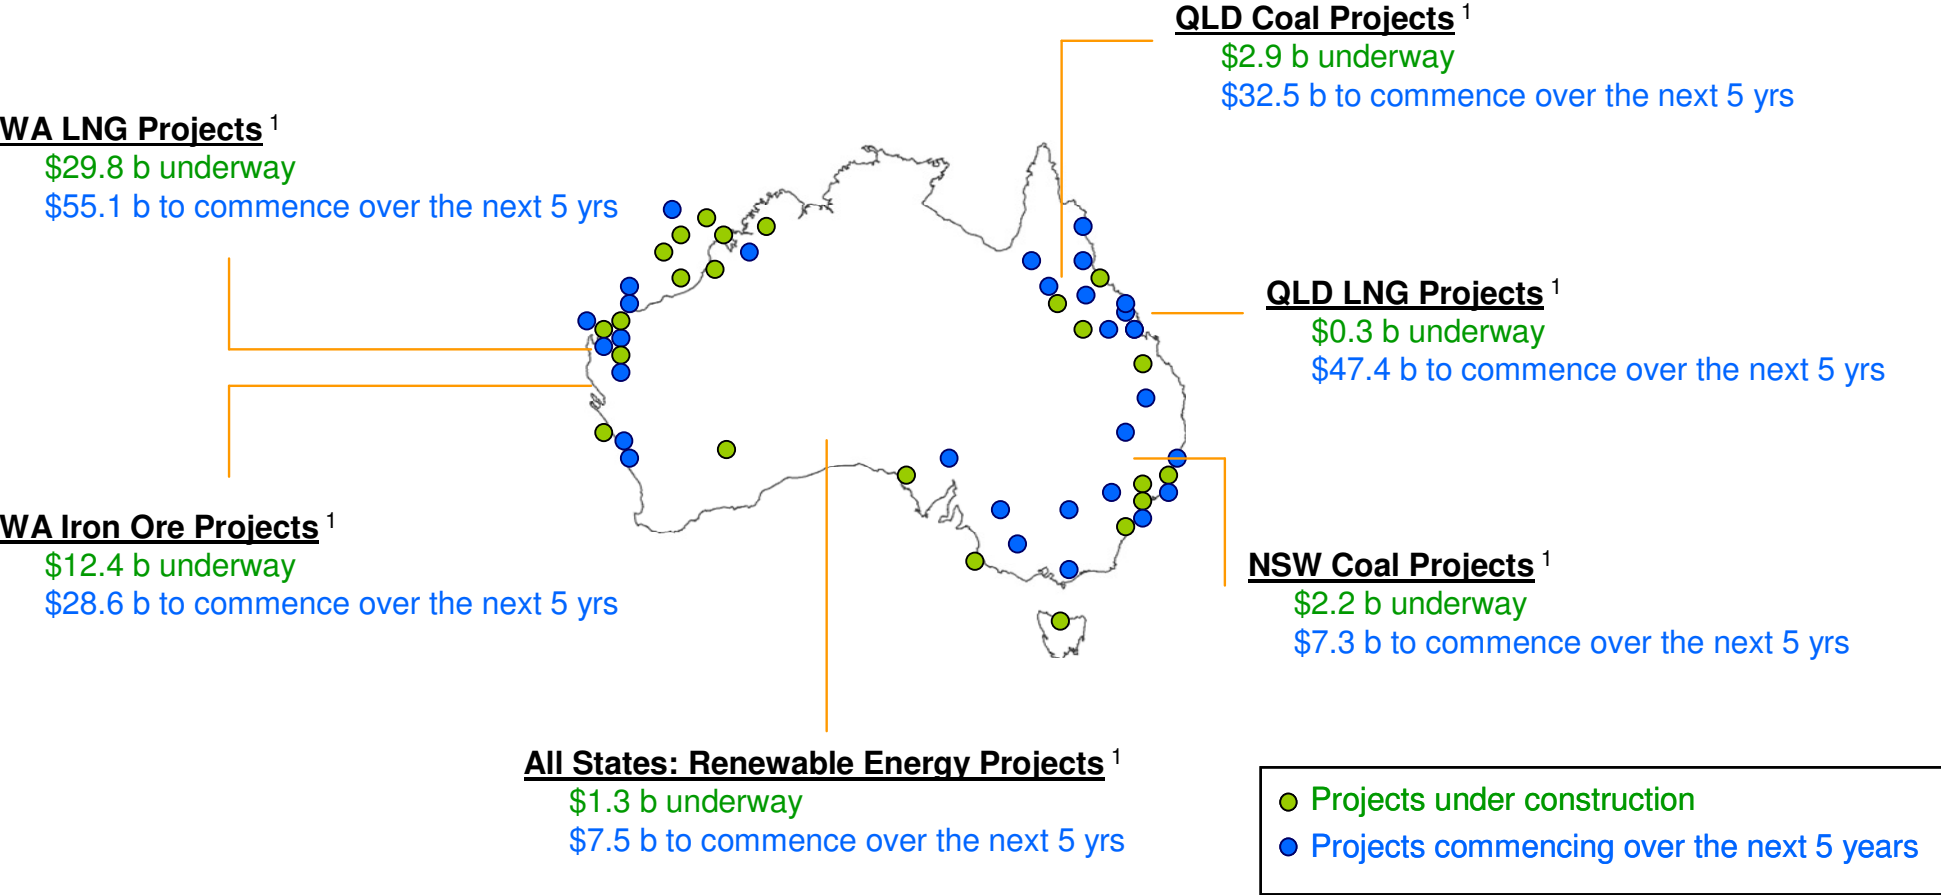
QLD Coal Projects $^1$
$2.9 b underway
$32.5 b to commence over the next 5 yrs

WA LNG Projects $^1$
$29.8 b underway
$55.1 b to commence over the next 5 yrs

QLD LNG Projects $^1$
$0.3 b underway
$47.4 b to commence over the next 5 yrs

WA Iron Ore Projects $^1$
$12.4 b underway
$28.6 b to commence over the next 5 yrs

NSW Coal Projects $^1$
$2.2 b underway
$7.3 b to commence over the next 5 yrs

All States: Renewable Energy Projects $^1$
$1.3 b underway
$7.5 b to commence over the next 5 yrs

Projects under construction
Projects commencing over the next 5 years